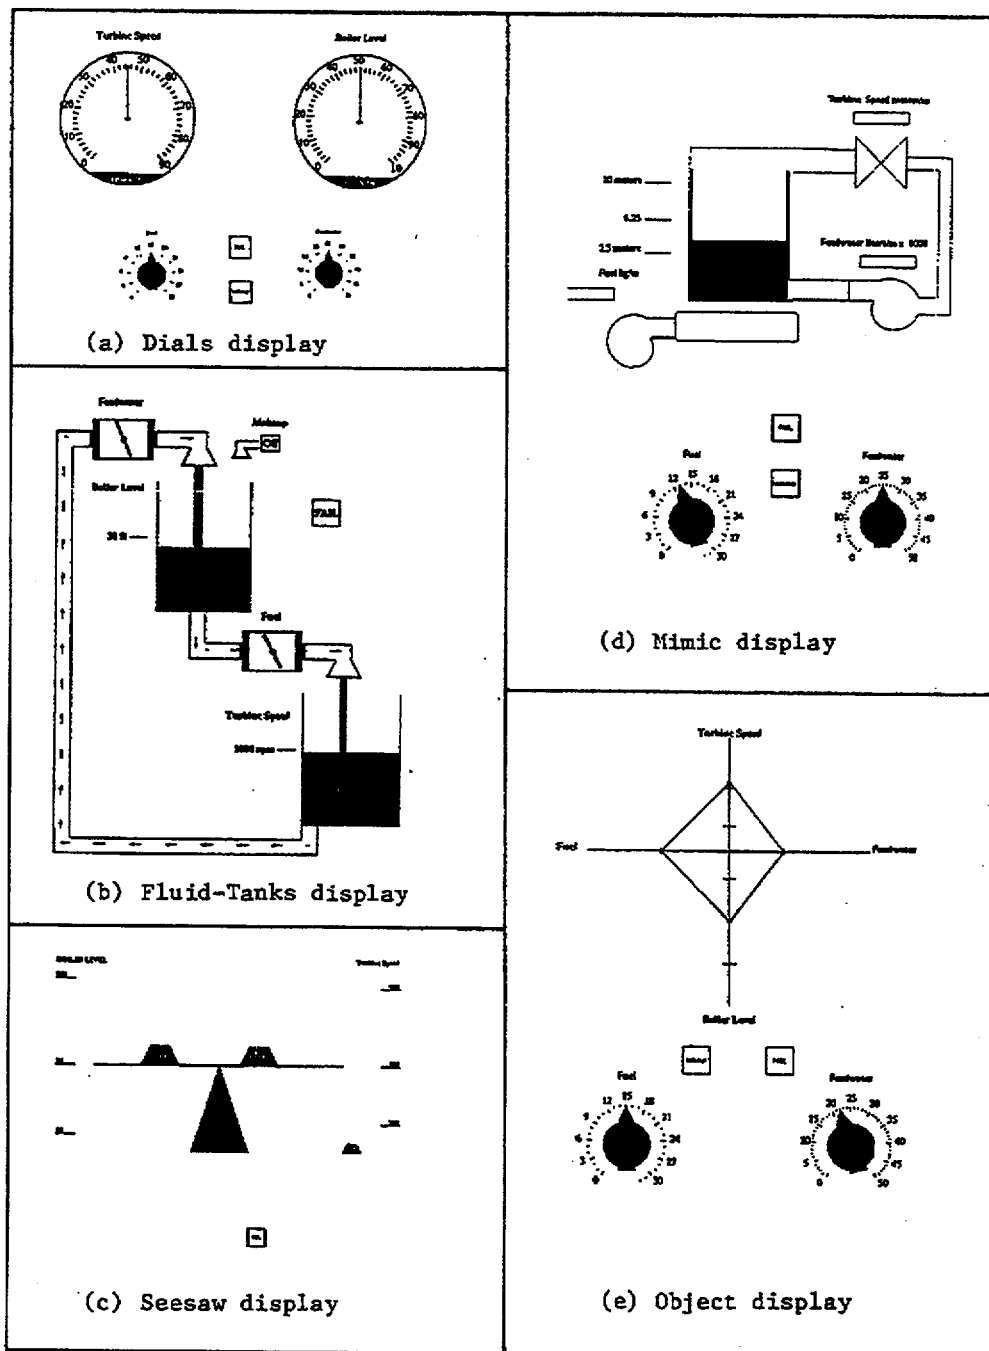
Turbine Speed

Boiler Level

(a) Dials display

Feedwater

Makeup

Off

Boiler Level

FAIL

30 ft

Feed

Turbine Speed

3000 rpm

(b) Fluid-Tanks display

BOILER LEVEL

Turbine Speed

(c) Seesaw display

Turbine Speed

Feedwater

10 meters

6.25

2.5 meters

Fuel

Feed

12 15 18 21 24 27 30 0 3 6 9

Feedwater

20 25 30 35 40 45 50 0 5 10 15

(d) Mimic display

Turbine Speed

Fuel

Feedwater

Boiler Level

Fuel

12 15 18 21 24 27 30 0 3 6 9

Feedwater

20 25 30 35 40 45 50 0 5 10 15

(e) Object display